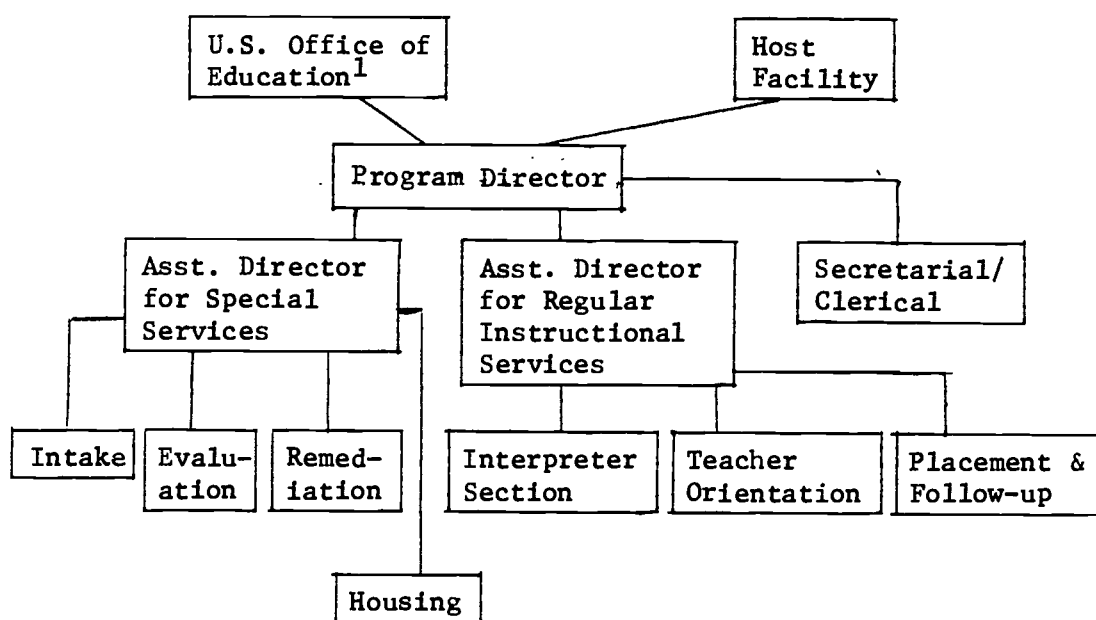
U.S. Office of Education$^1$

Host Facility

Program Director

Asst. Director for Special Services

Asst. Director for Regular Instructional Services

Secretarial/ Clerical

Intake

Evaluation

Remediation

Interpreter Section

Teacher Orientation

Placement & Follow-up

Housing